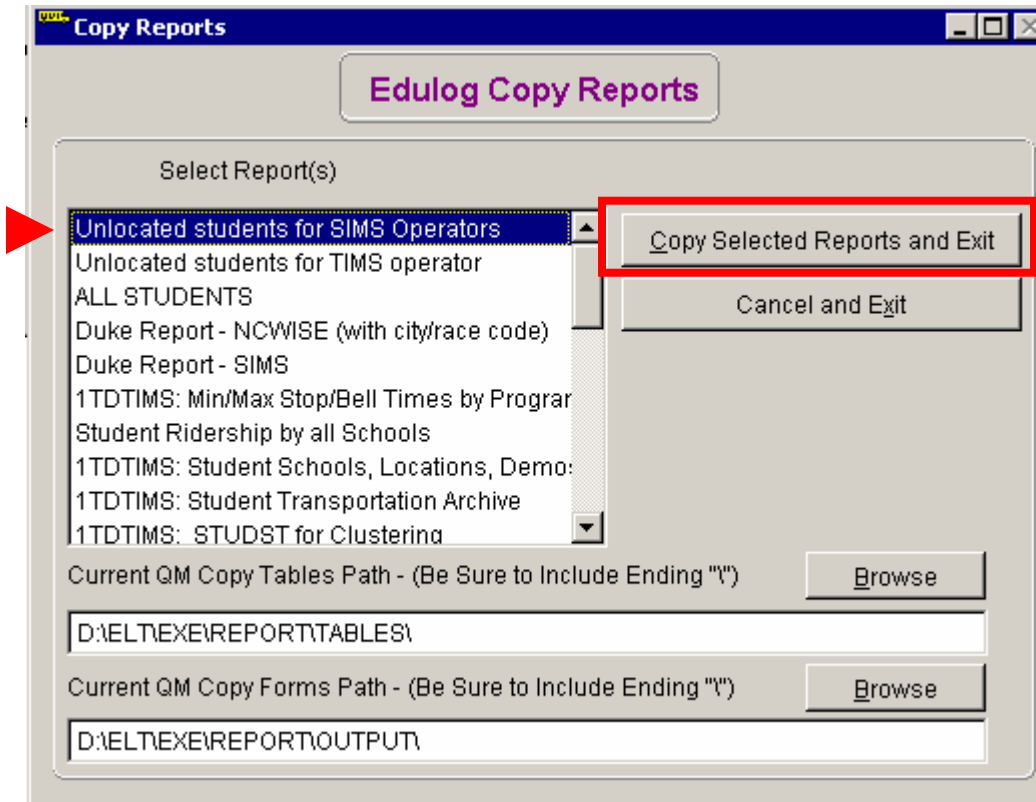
Copy Reports

Edulog Copy Reports

Select Report(s)

Unlocated students for SIMS Operators
Unlocated students for TIMS operator
ALL STUDENTS
Duke Report - NCWISE (with city/race code)
Duke Report - SIMS
1TDTIMS: Min/Max Stop/Bell Times by Prograr
Student Ridership by all Schools
1TDTIMS: Student Schools, Locations, Demo:
1TDTIMS: Student Transportation Archive
1TDTIMS: STUDST for Clustering

Copy Selected Reports and Exit

Cancel and Exit

Current QM Copy Tables Path - (Be Sure to Include Ending "\")

Browse

D:\ELT\EXE\REPORT\TABLES\

Current QM Copy Forms Path - (Be Sure to Include Ending "\")

Browse

D:\ELT\EXE\REPORT\OUTPUT\